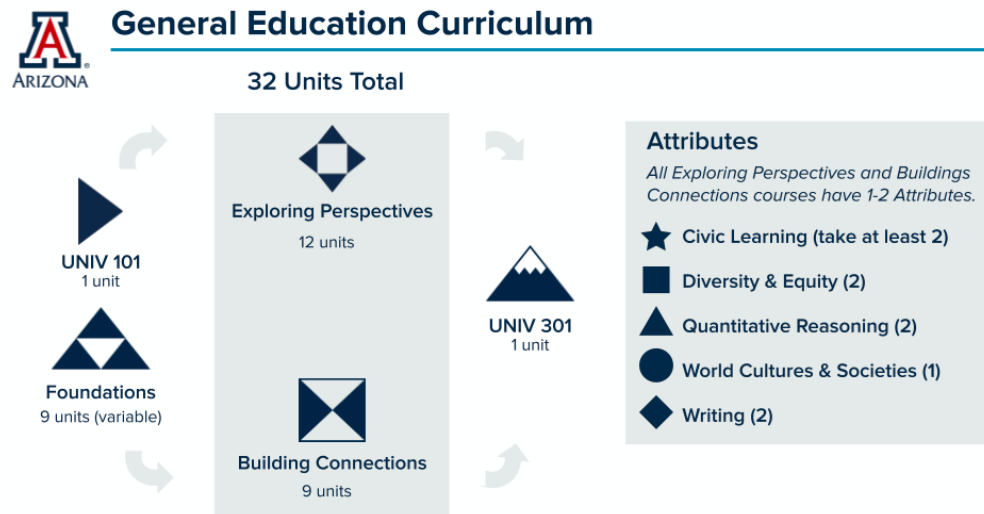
A
ARIZONA

General Education Curriculum

32 Units Total

UNIV 101
1 unit

Foundations
9 units (variable)

Exploring Perspectives
12 units

Building Connections
9 units

UNIV 301
1 unit

Attributes

All Exploring Perspectives and Buildings Connections courses have 1-2 Attributes.

Civic Learning (take at least 2)

Diversity & Equity (2)

Quantitative Reasoning (2)

World Cultures & Societies (1)

Writing (2)